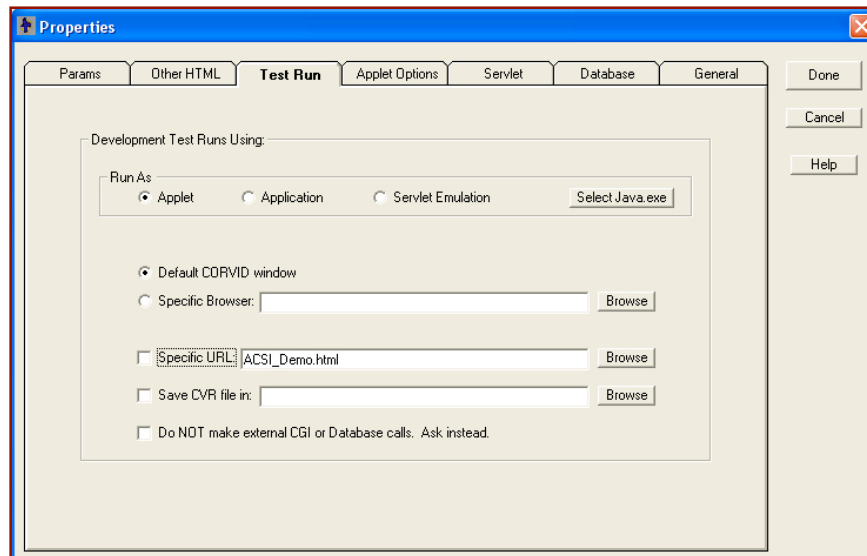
Properties

Params | Other HTML | Test Run | Applet Options | Servlet | Database | General

Done
Cancel
Help

Development Test Runs Using:

Run As
Applet
Application
Servlet Emulation
Select Java.exe

Default CORVID window
Specific Browser:
Browse

Specific URL: ACSI_Demo.html
Browse
Save CVR file in:
Browse
Do NOT make external CGI or Database calls. Ask instead.